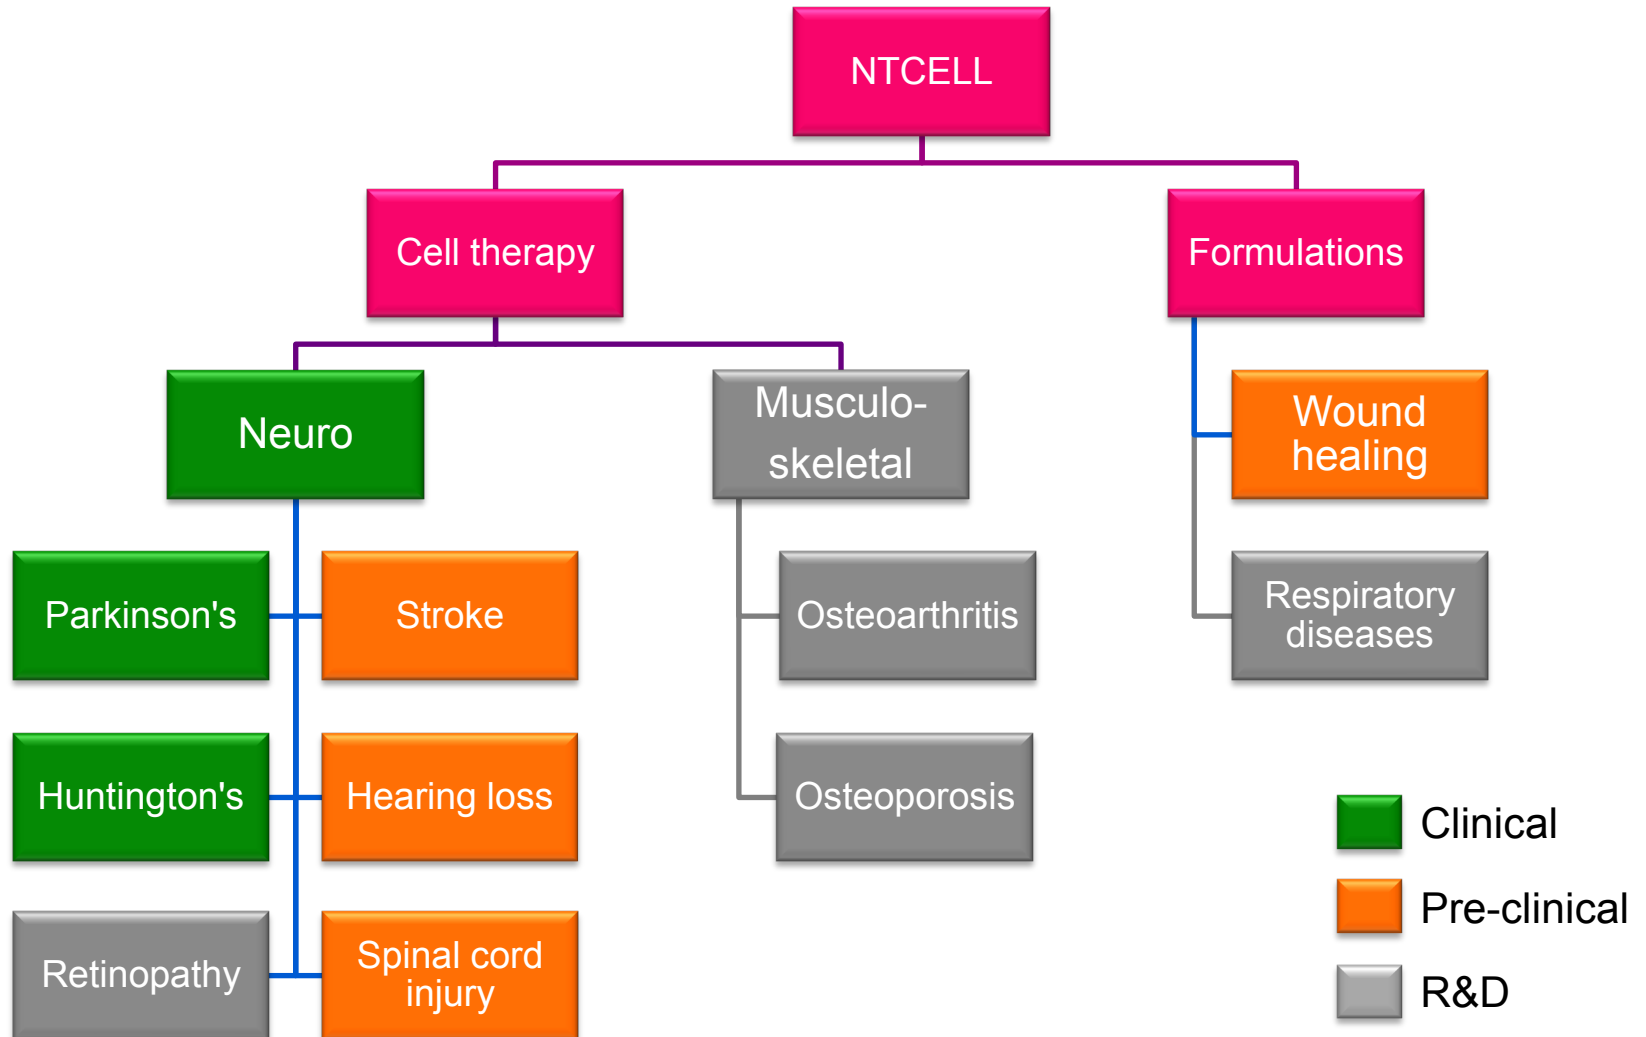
NTCELL

Cell therapy

Formulations

Neuro

Musculo-skeletal

Wound healing

Respiratory diseases

Parkinson's

Stroke

Huntington's

Hearing loss

Retinopathy

Spinal cord injury

Osteoarthritis

Osteoporosis

Clinical

Pre-clinical

R&D